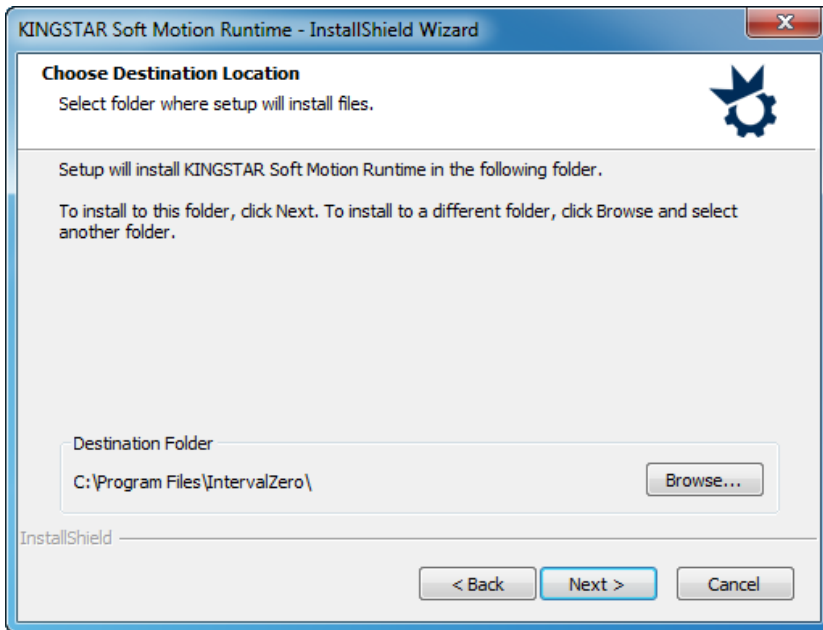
KINGSTAR Soft Motion Runtime - InstallShield Wizard

Choose Destination Location

Select folder where setup will install files.

Setup will install KINGSTAR Soft Motion Runtime in the following folder.

To install to this folder, click Next. To install to a different folder, click Browse and select another folder.

Destination Folder

C:\Program Files\IntervalZero\

Browse...

InstallShield

< Back

Next >

Cancel